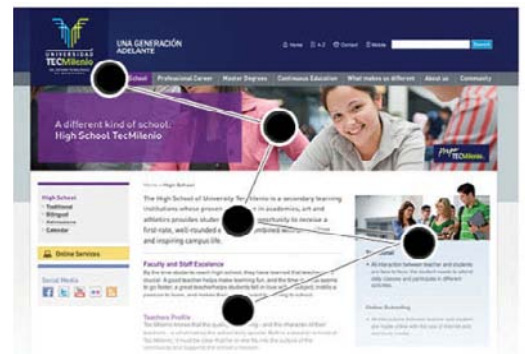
UNIVERSIDAD TECMilenio

UNA GENERACIÓN ADELANTE

Home A-Z Contact Mobile Search

School Professional Career Master Degrees Continuous Education What makes us different About us Community

A different kind of school. High School TecMilenio

TECMilenio

High School
Traditional
Bilingual
Calendar

Online Services

Social Media

Home > High School

The High School of University TecMilenio is a secondary learning institutions whose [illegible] in academics, art and athletics provides studen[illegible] opportunity to receive a first-rate, well-rounded e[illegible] combined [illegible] and inspiring campus life.

Faculty and Staff Excellence

Teachers Profile

An interaction between teacher and students

Online Networking